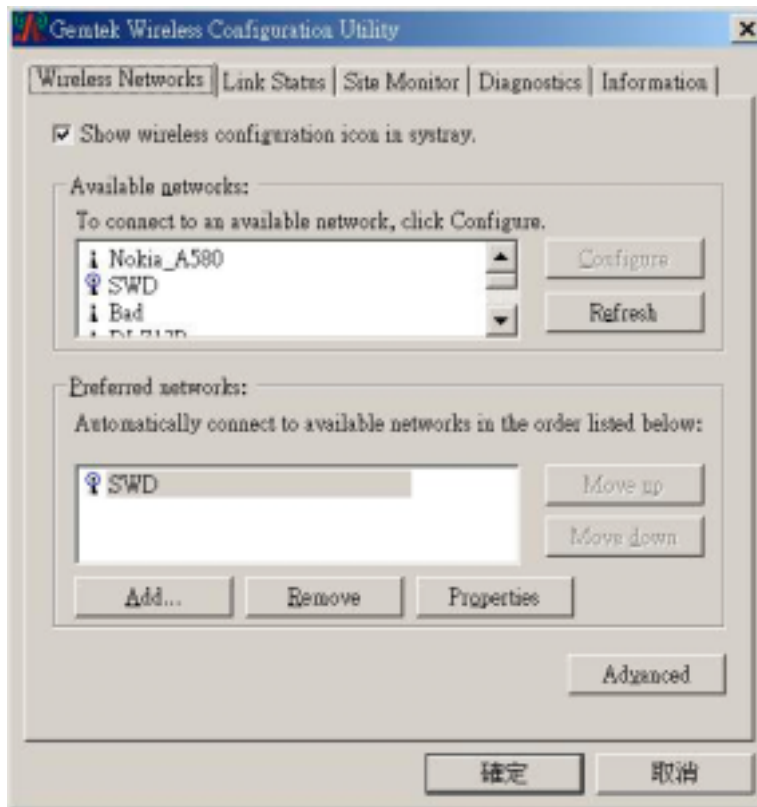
Gemtek Wireless Configuration Utility

×

Wireless Networks | Link Status | Site Monitor | Diagnostics | Information

Show wireless configuration icon in systray.

Available networks:

To connect to an available network, click Configure.

Nokia_A580
SWD
Bad
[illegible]

Configure

Refresh

Preferred networks:

Automatically connect to available networks in the order listed below:

SWD

Move up

Move down

Add...

Remove

Properties

Advanced

確定

取消